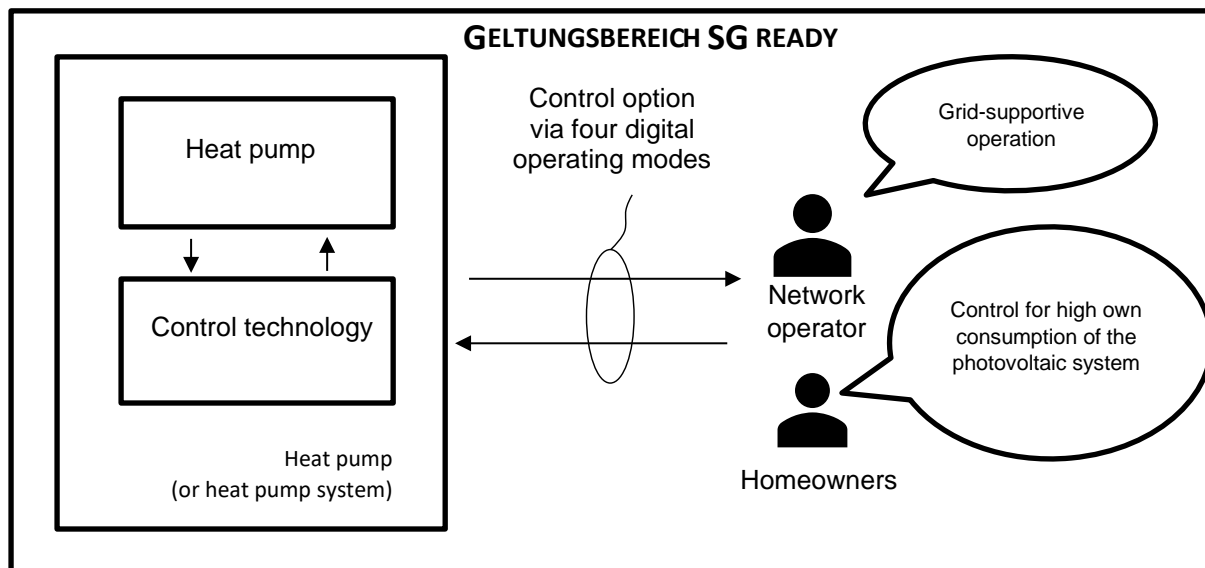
GELTUNGSBEREICH SG READY

Heat pump

Control technology

Heat pump
(or heat pump system)

Control option via four digital operating modes

Grid-supportive operation

Network operator

Control for high own consumption of the photovoltaic system

Homeowners